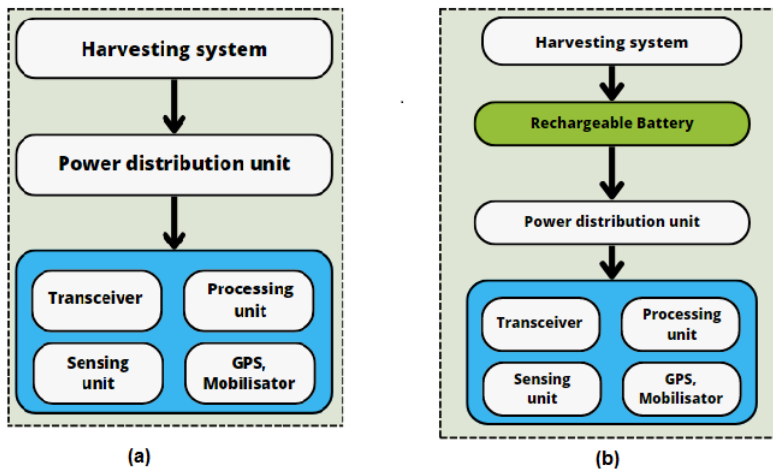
Harvesting system

Power distribution unit

Transceiver

Processing unit

Sensing unit

GPS, Mobilisator

(a)

Harvesting system

Rechargeable Battery

Power distribution unit

Transceiver

Processing unit

Sensing unit

GPS, Mobilisator

(b)